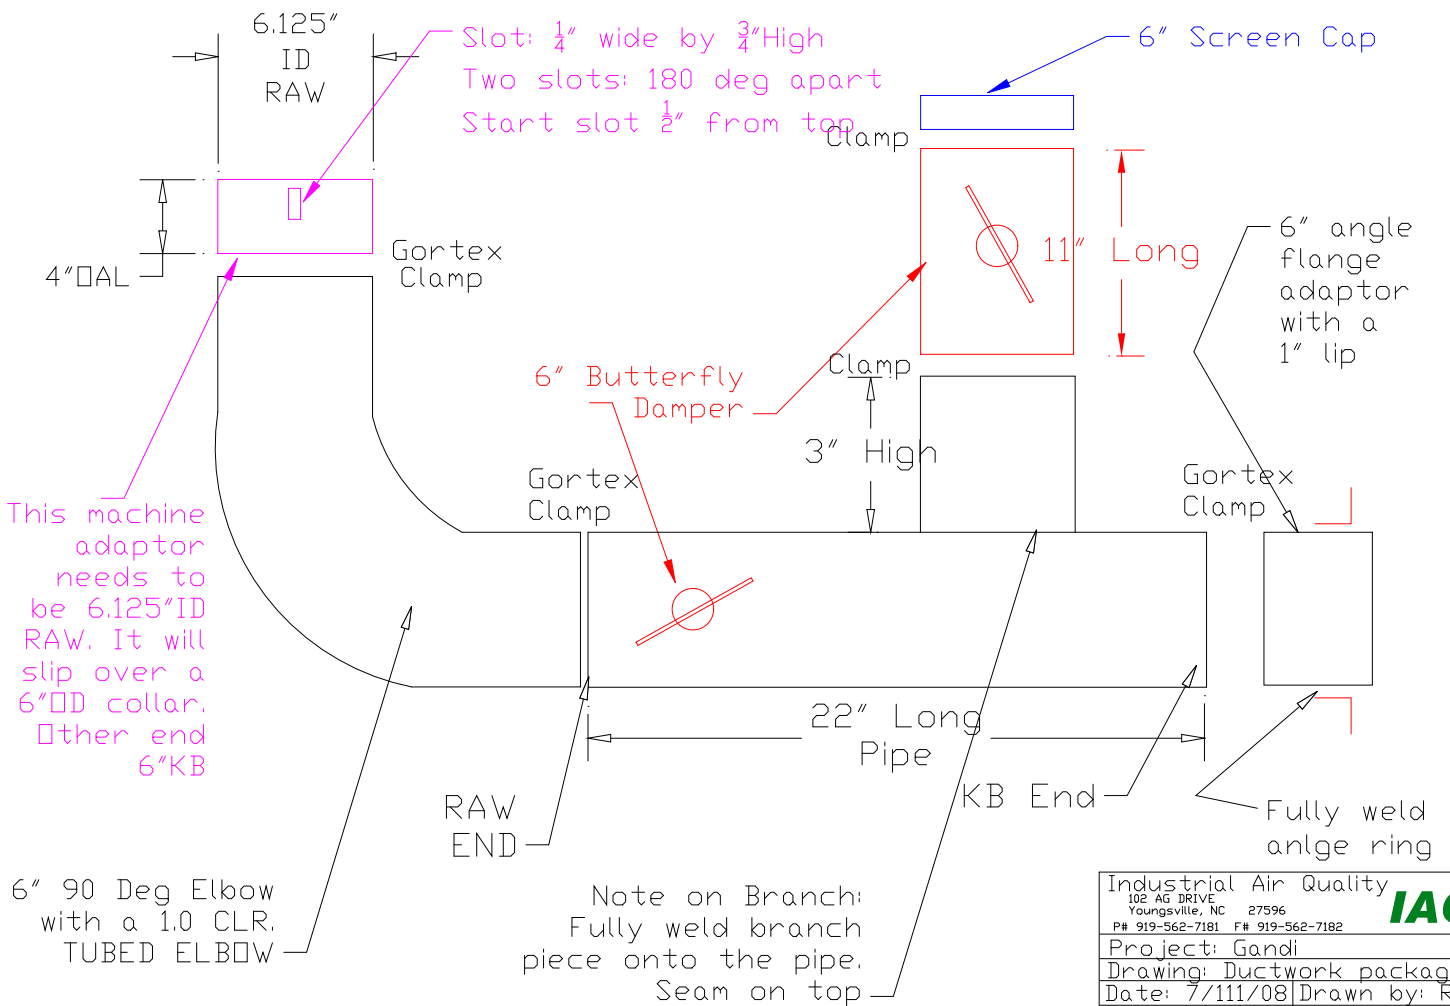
6.125"
ID
RAW

Slot: $\frac{1}{4}$" wide by $\frac{3}{4}$"High
Two slots: 180 deg apart
Start slot $\frac{1}{2}$" from top

6" Screen Cap

Clamp

4"□AL

Gortex
Clamp

11" Long

6" angle
flange
adaptor
with a
1" lip

Clamp

6" Butterfly
Damper

3" High

Gortex
Clamp

Gortex
Clamp

This machine
adaptor
needs to
be 6.125"ID
RAW. It will
slip over a
6"□D collar.
□ther end
6"KB

22" Long
Pipe

RAW
END

KB End

Fully weld
anlge ring

6" 90 Deg Elbow
with a 1.0 CLR.
TUBED ELB□W

Note on Branch:
Fully weld branch
piece onto the pipe.
Seam on top

Industrial Air Quality
102 AG DRIVE
Youngsville, NC 27596
P# 919-562-7181 F# 919-562-7182
IA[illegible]

Project: Gandi
Drawing: Ductwork packag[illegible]
Date: 7/111/08 Drawn by: R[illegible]